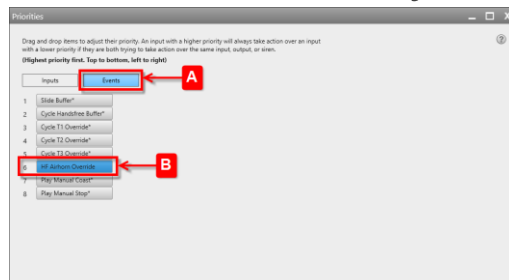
Priorities

Drag and drop items to adjust their priority. An input with a higher priority will always take action over an input with a lower priority if they are both trying to take action over the same input, output, or siren.
(Highest priority first. Top to bottom, left to right)

?

Inputs
Events
A

1 Slide Buffer*
2 Cycle Handsfree Buffer*
3 Cycle T1 Override*
4 Cycle T2 Override*
5 Cycle T3 Override*
6 HF Airhorn Override
B
7 Play Manual Coast*
8 Play Manual Stop*